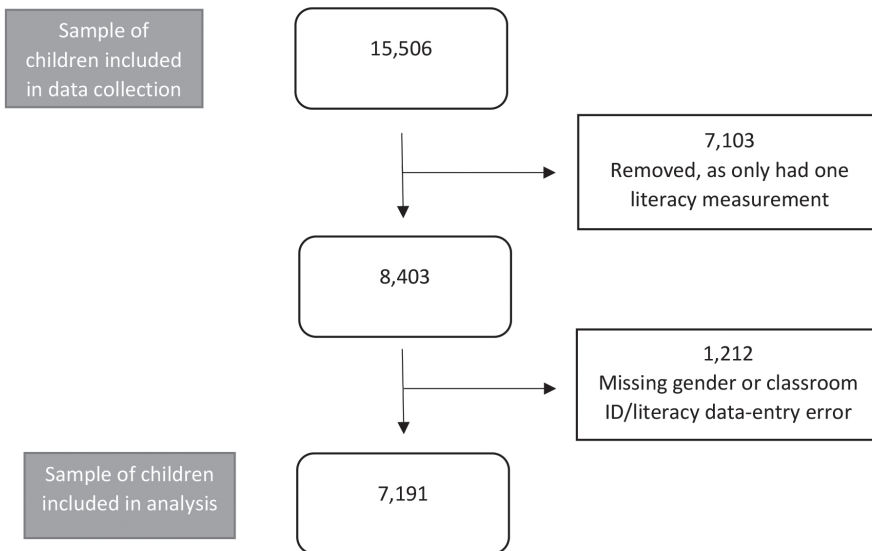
Sample of children included in data collection

15,506

7,103
Removed, as only had one literacy measurement

8,403

1,212
Missing gender or classroom ID/literacy data-entry error

Sample of children included in analysis

7,191